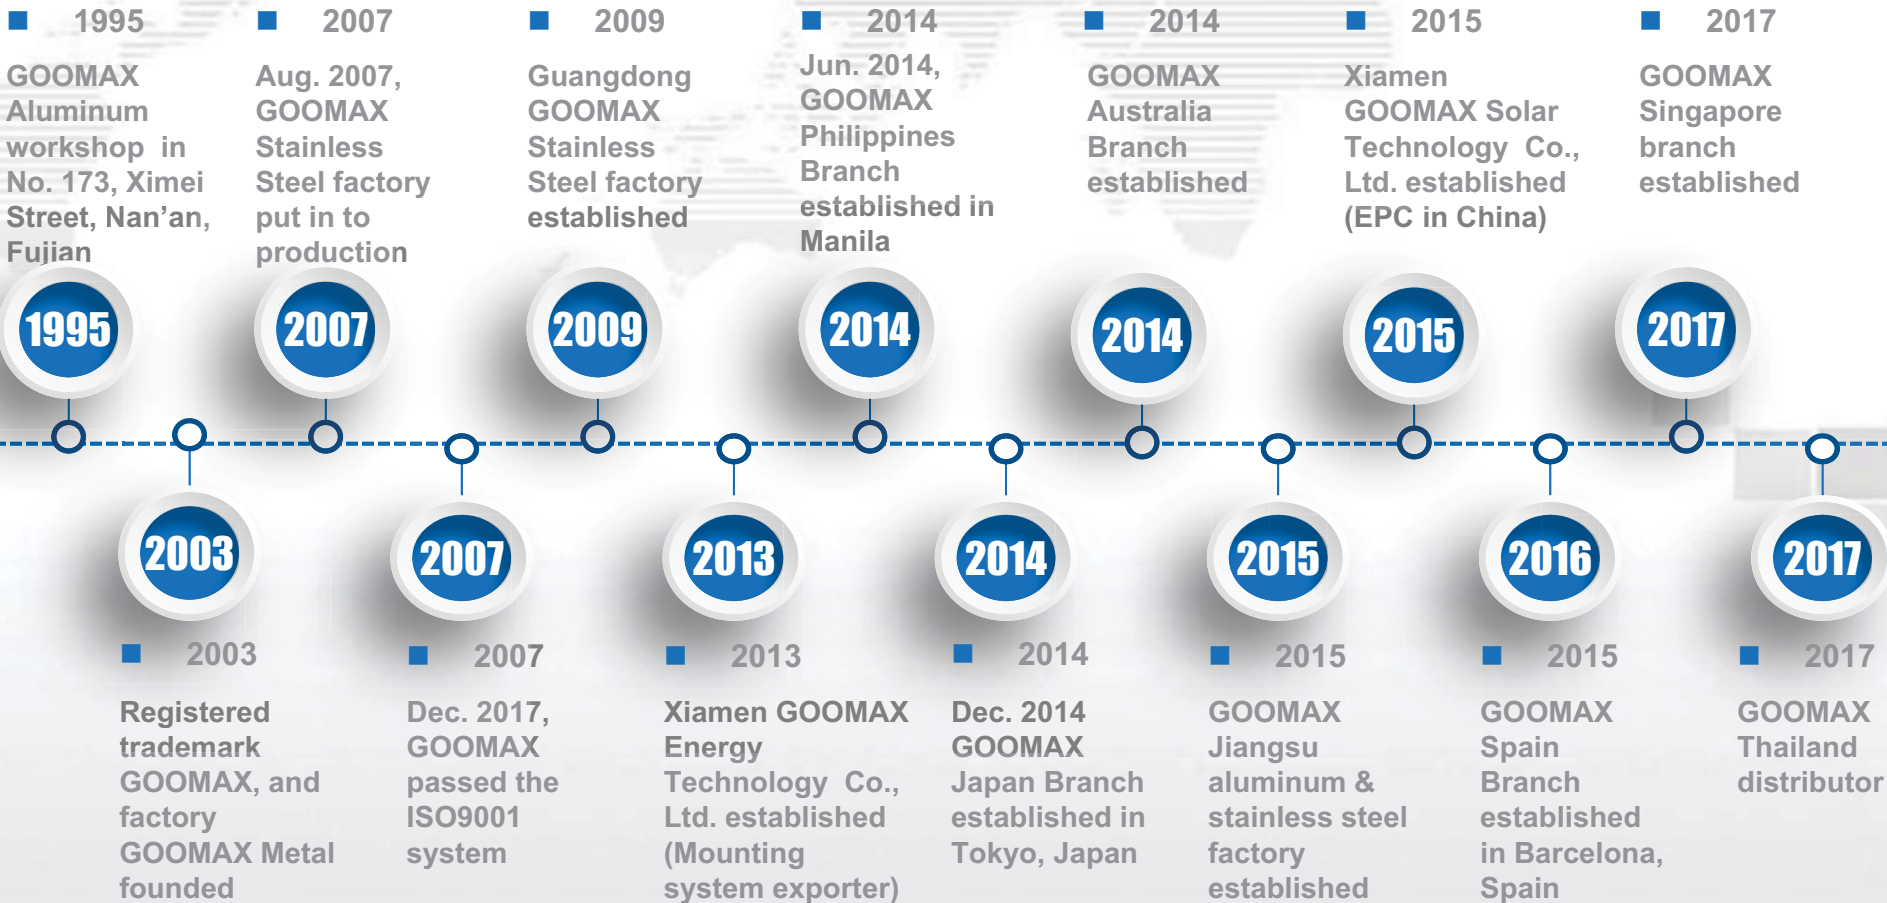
1995

GOOMAX Aluminum workshop in No. 173, Ximei Street, Nan'an, Fujian

2007

Aug. 2007, GOOMAX Stainless Steel factory put in to production

2009

Guangdong GOOMAX Stainless Steel factory established

2014

Jun. 2014, GOOMAX Philippines Branch established in Manila

2014

GOOMAX Australia Branch established

2015

Xiamen GOOMAX Solar Technology Co., Ltd. established (EPC in China)

2017

GOOMAX Singapore branch established

1995

2007

2009

2014

2014

2015

2017

2003

2007

2013

2014

2015

2016

2017

2003

Registered trademark GOOMAX, and factory GOOMAX Metal founded

2007

Dec. 2017, GOOMAX passed the ISO9001 system

2013

Xiamen GOOMAX Energy Technology Co., Ltd. established (Mounting system exporter)

2014

Dec. 2014 GOOMAX Japan Branch established in Tokyo, Japan

2015

GOOMAX Jiangsu aluminum & stainless steel factory established

2015

GOOMAX Spain Branch established in Barcelona, Spain

2017

GOOMAX Thailand distributor